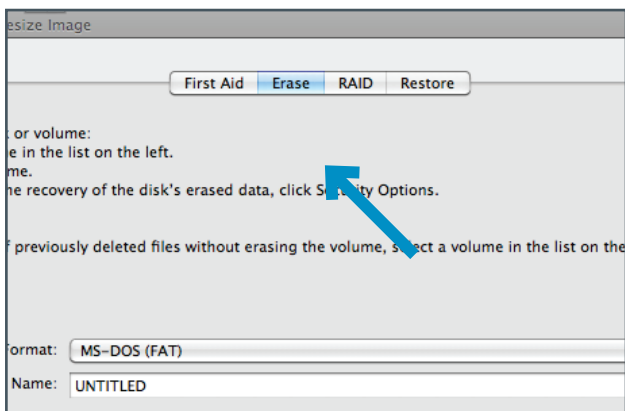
esize Image

First Aid | Erase | RAID | Restore

or volume:
e in the list on the left.
me.
he recovery of the disk's erased data, click S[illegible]y Options.

f previously deleted files without erasing the volume, s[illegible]ct a volume in the list on the

ormat: MS-DOS (FAT)

Name: UNTITLED